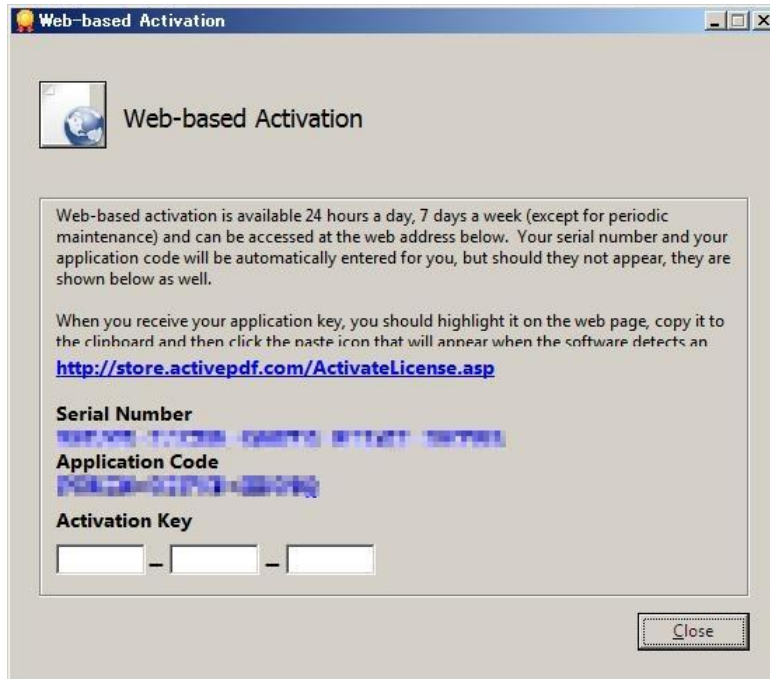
Web-based Activation

Web-based Activation

Web-based activation is available 24 hours a day, 7 days a week (except for periodic maintenance) and can be accessed at the web address below. Your serial number and your application code will be automatically entered for you, but should they not appear, they are shown below as well.

When you receive your application key, you should highlight it on the web page, copy it to the clipboard and then click the paste icon that will appear when the software detects an

http://store.activepdf.com/ActivateLicense.asp

Serial Number
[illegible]
Application Code
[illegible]
Activation Key

– –

Close